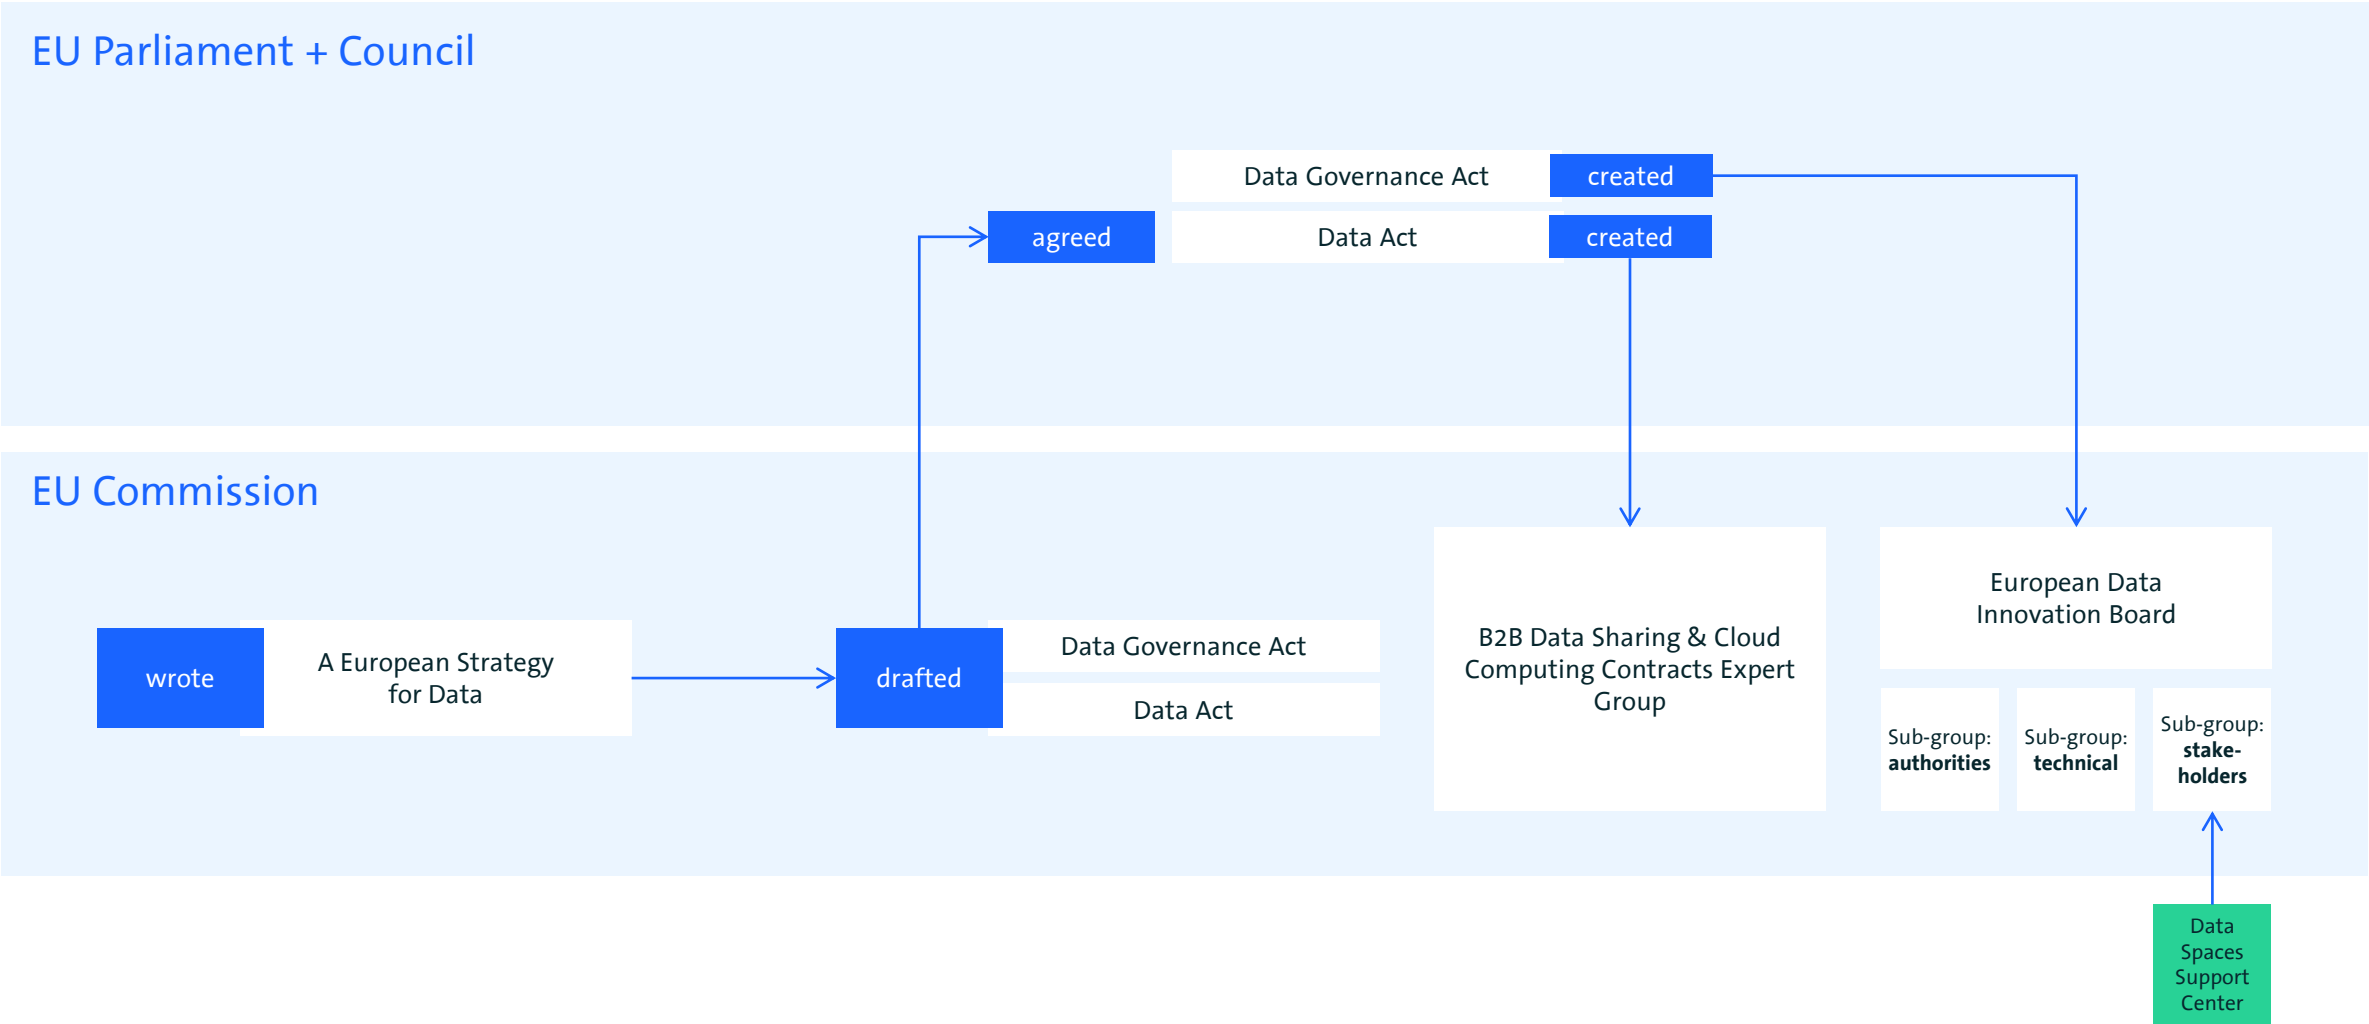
EU Parliament + Council

Data Governance Act

created

agreed

Data Act

created

EU Commission

wrote

A European Strategy for Data

drafted

Data Governance Act

Data Act

B2B Data Sharing & Cloud Computing Contracts Expert Group

European Data Innovation Board

Sub-group: **authorities**

Sub-group: **technical**

Sub-group: **stake-holders**

Data Spaces Support Center